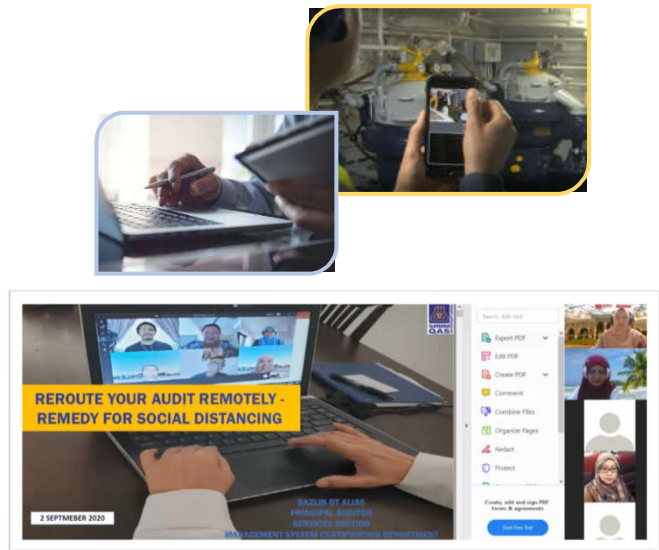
REROUTE YOUR AUDIT REMOTELY - REMEDY FOR SOCIAL DISTANCING

2 SEPTMEBER 2020

SAZLIN BT ALIAS
PRINCIPAL AUDITOR
SERVICES SECTION
MANAGEMENT SYSTEM CERTIFICATION DEPARTMENT

QAS

Search Edit Text
Export PDF
Edit PDF
Create PDF
Comment
Combine Files
Organize Pages
Redact
Protect

Create, edit and sign PDF forms & agreements
Start Free Trial